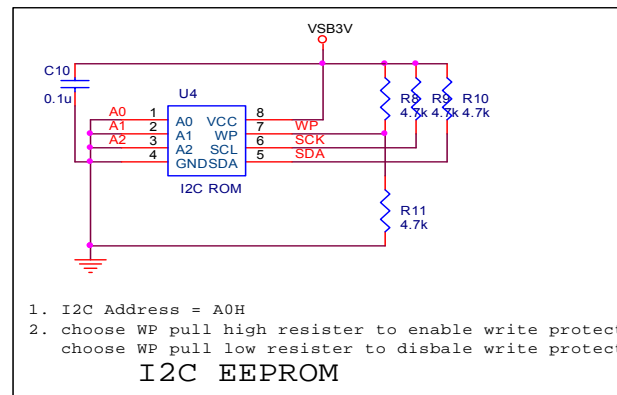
VSB3V

C10
0.1u

U4
A0 1
A1 2
A2 3
4
A0 VCC
A1 WP
A2 SCL
GNDSDA
8
7 WP
6 SCK
5 SDA
I2C ROM

R8 R9 R10
4.7k 4.7k 4.7k

R11
4.7k

1. I2C Address = A0H
2. choose WP pull high resister to enable write protect
choose WP pull low resister to disbale write protect

I2C EEPROM